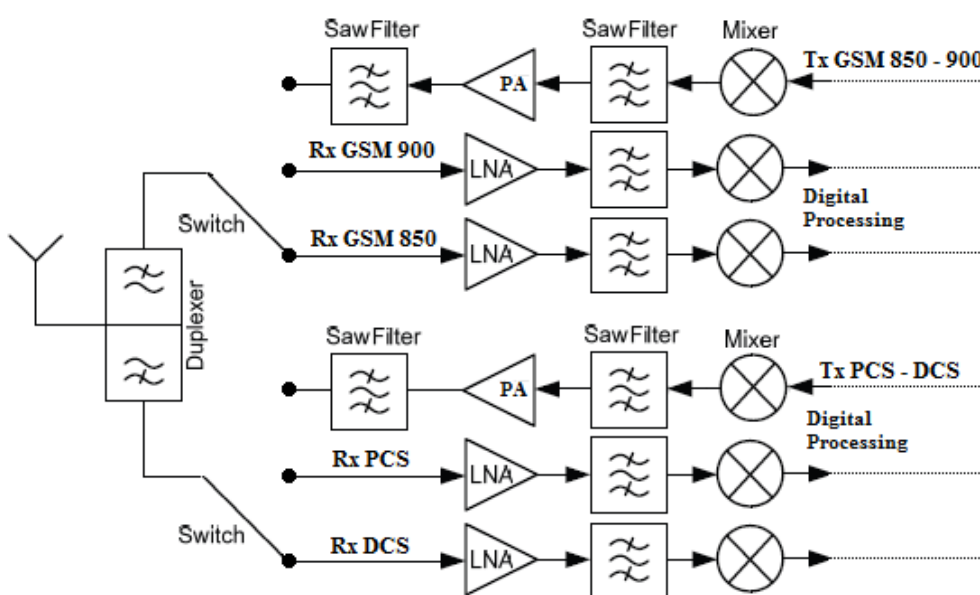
Saw Filter
Saw Filter
Mixer
Tx GSM 850 - 900
PA
Rx GSM 900
LNA
Digital Processing
Switch
Rx GSM 850
LNA
Duplexer
Saw Filter
Saw Filter
Mixer
Tx PCS - DCS
PA
Digital Processing
Rx PCS
LNA
Switch
Rx DCS
LNA